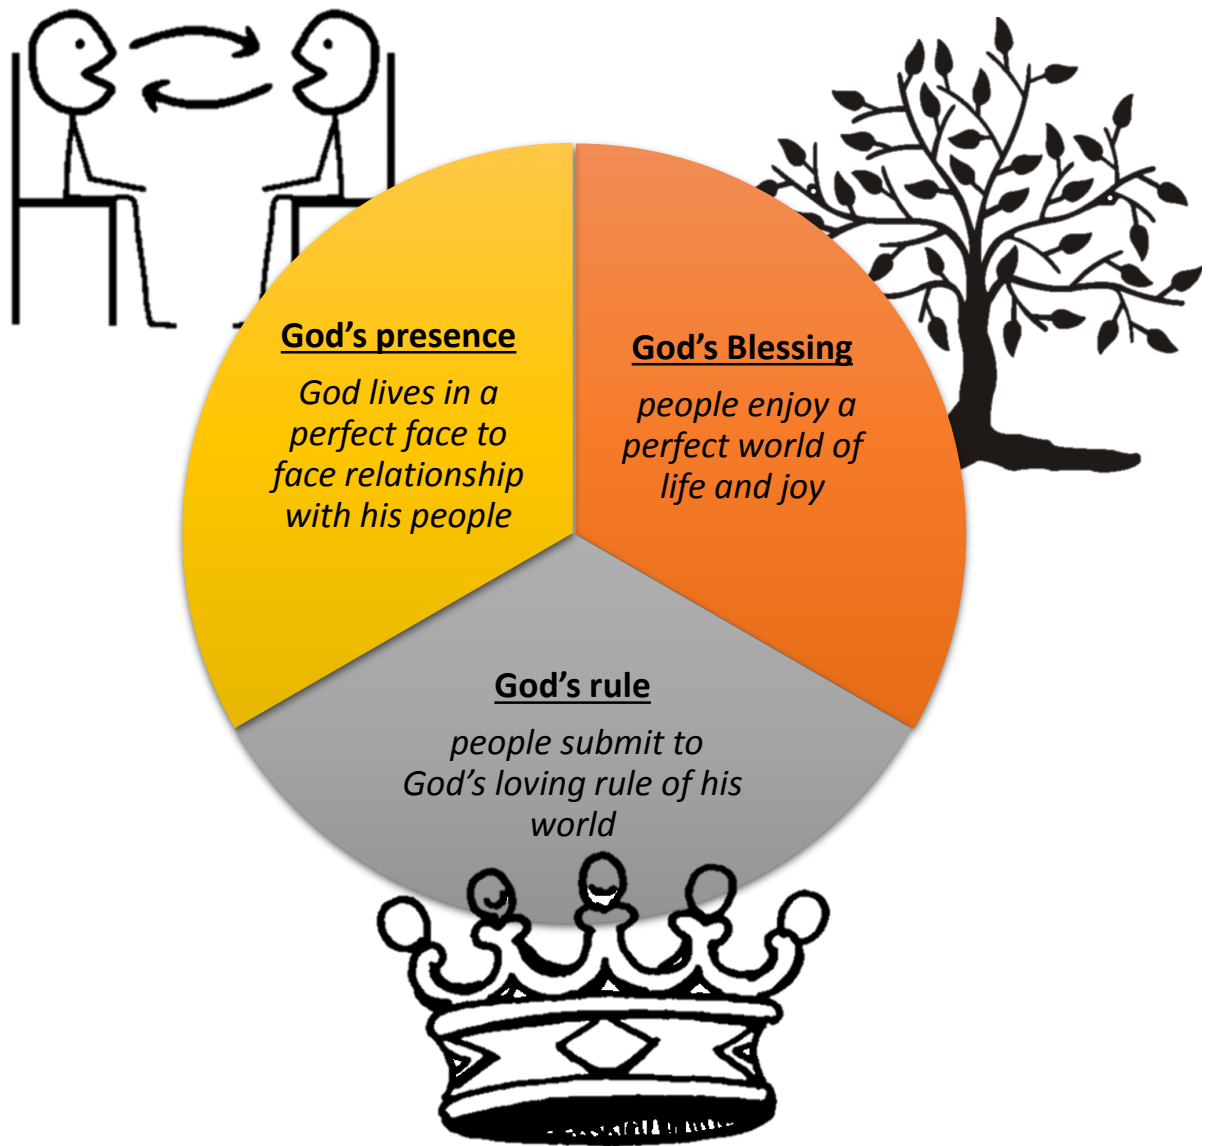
God's presence

God lives in a perfect face to face relationship with his people

God's Blessing

people enjoy a perfect world of life and joy

God's rule

people submit to God's loving rule of his world